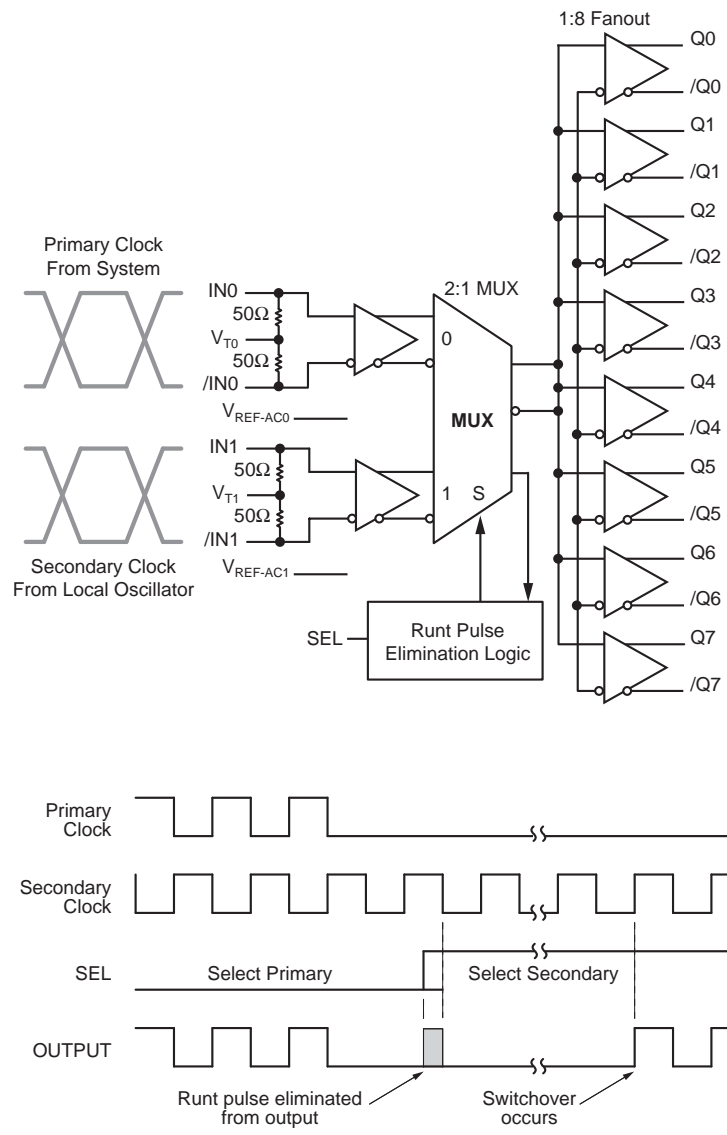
1:8 Fanout

Q0
/Q0
Q1
/Q1
Q2
/Q2
Q3
/Q3
Q4
/Q4
Q5
/Q5
Q6
/Q6
Q7
/Q7

Primary Clock
From System

IN0
50Ω
$V_{T0}$
50Ω
/IN0
$V_{REF-AC0}$

2:1 MUX
0
MUX
1 S

IN1
50Ω
$V_{T1}$
50Ω
/IN1
$V_{REF-AC1}$

Secondary Clock
From Local Oscillator

SEL
Runt Pulse
Elimination Logic

Primary
Clock

Secondary
Clock

SEL
Select Primary
Select Secondary

OUTPUT

Runt pulse eliminated
from output

Switchover
occurs